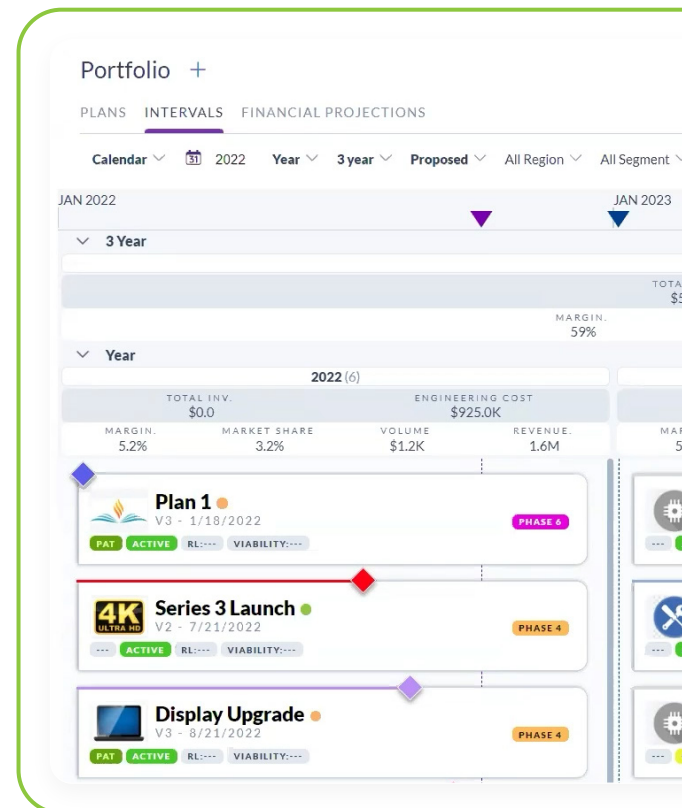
Portfolio +

PLANS INTERVALS FINANCIAL PROJECTIONS

Calendar 2022 Year 3 year Proposed All Region All Segment

JAN 2022 JAN 2023

3 Year

TOTA
$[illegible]

MARGIN.
59%

Year

2022 (6)

TOTAL INV.
$0.0

ENGINEERING COST
$925.0K

MARGIN.
5.2%

MARKET SHARE
3.2%

VOLUME
$1.2K

REVENUE.
1.6M

MAR
5

Plan 1
V3 - 1/18/2022
PHASE 6
PAT ACTIVE RL:--- VIABILITY:---

---

4K ULTRA HD
Series 3 Launch
V2 - 7/21/2022
PHASE 4
--- ACTIVE RL:--- VIABILITY:---

---

Display Upgrade
V3 - 8/21/2022
PHASE 4
PAT ACTIVE RL:--- VIABILITY:---

---